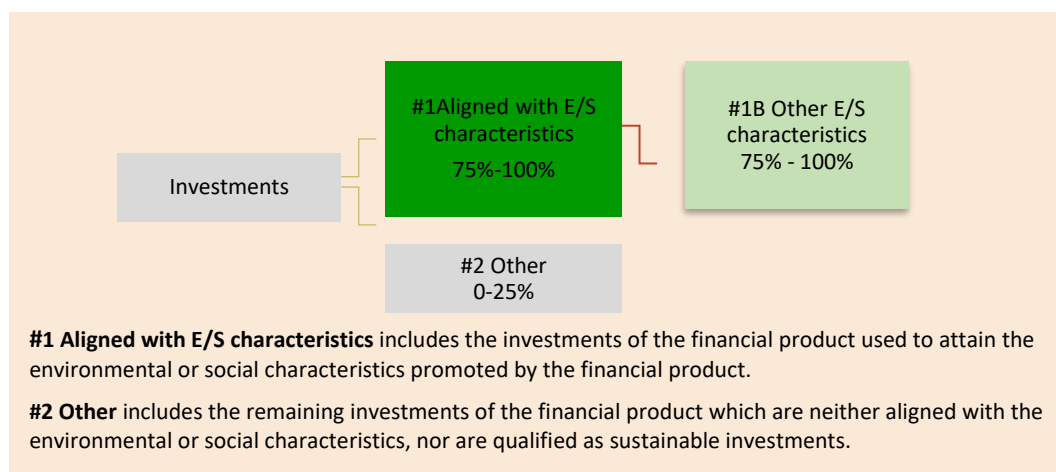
Investments

#1Aligned with E/S characteristics
75%-100%

#1B Other E/S characteristics
75% - 100%

#2 Other
0-25%

**#1 Aligned with E/S characteristics** includes the investments of the financial product used to attain the environmental or social characteristics promoted by the financial product.

**#2 Other** includes the remaining investments of the financial product which are neither aligned with the environmental or social characteristics, nor are qualified as sustainable investments.